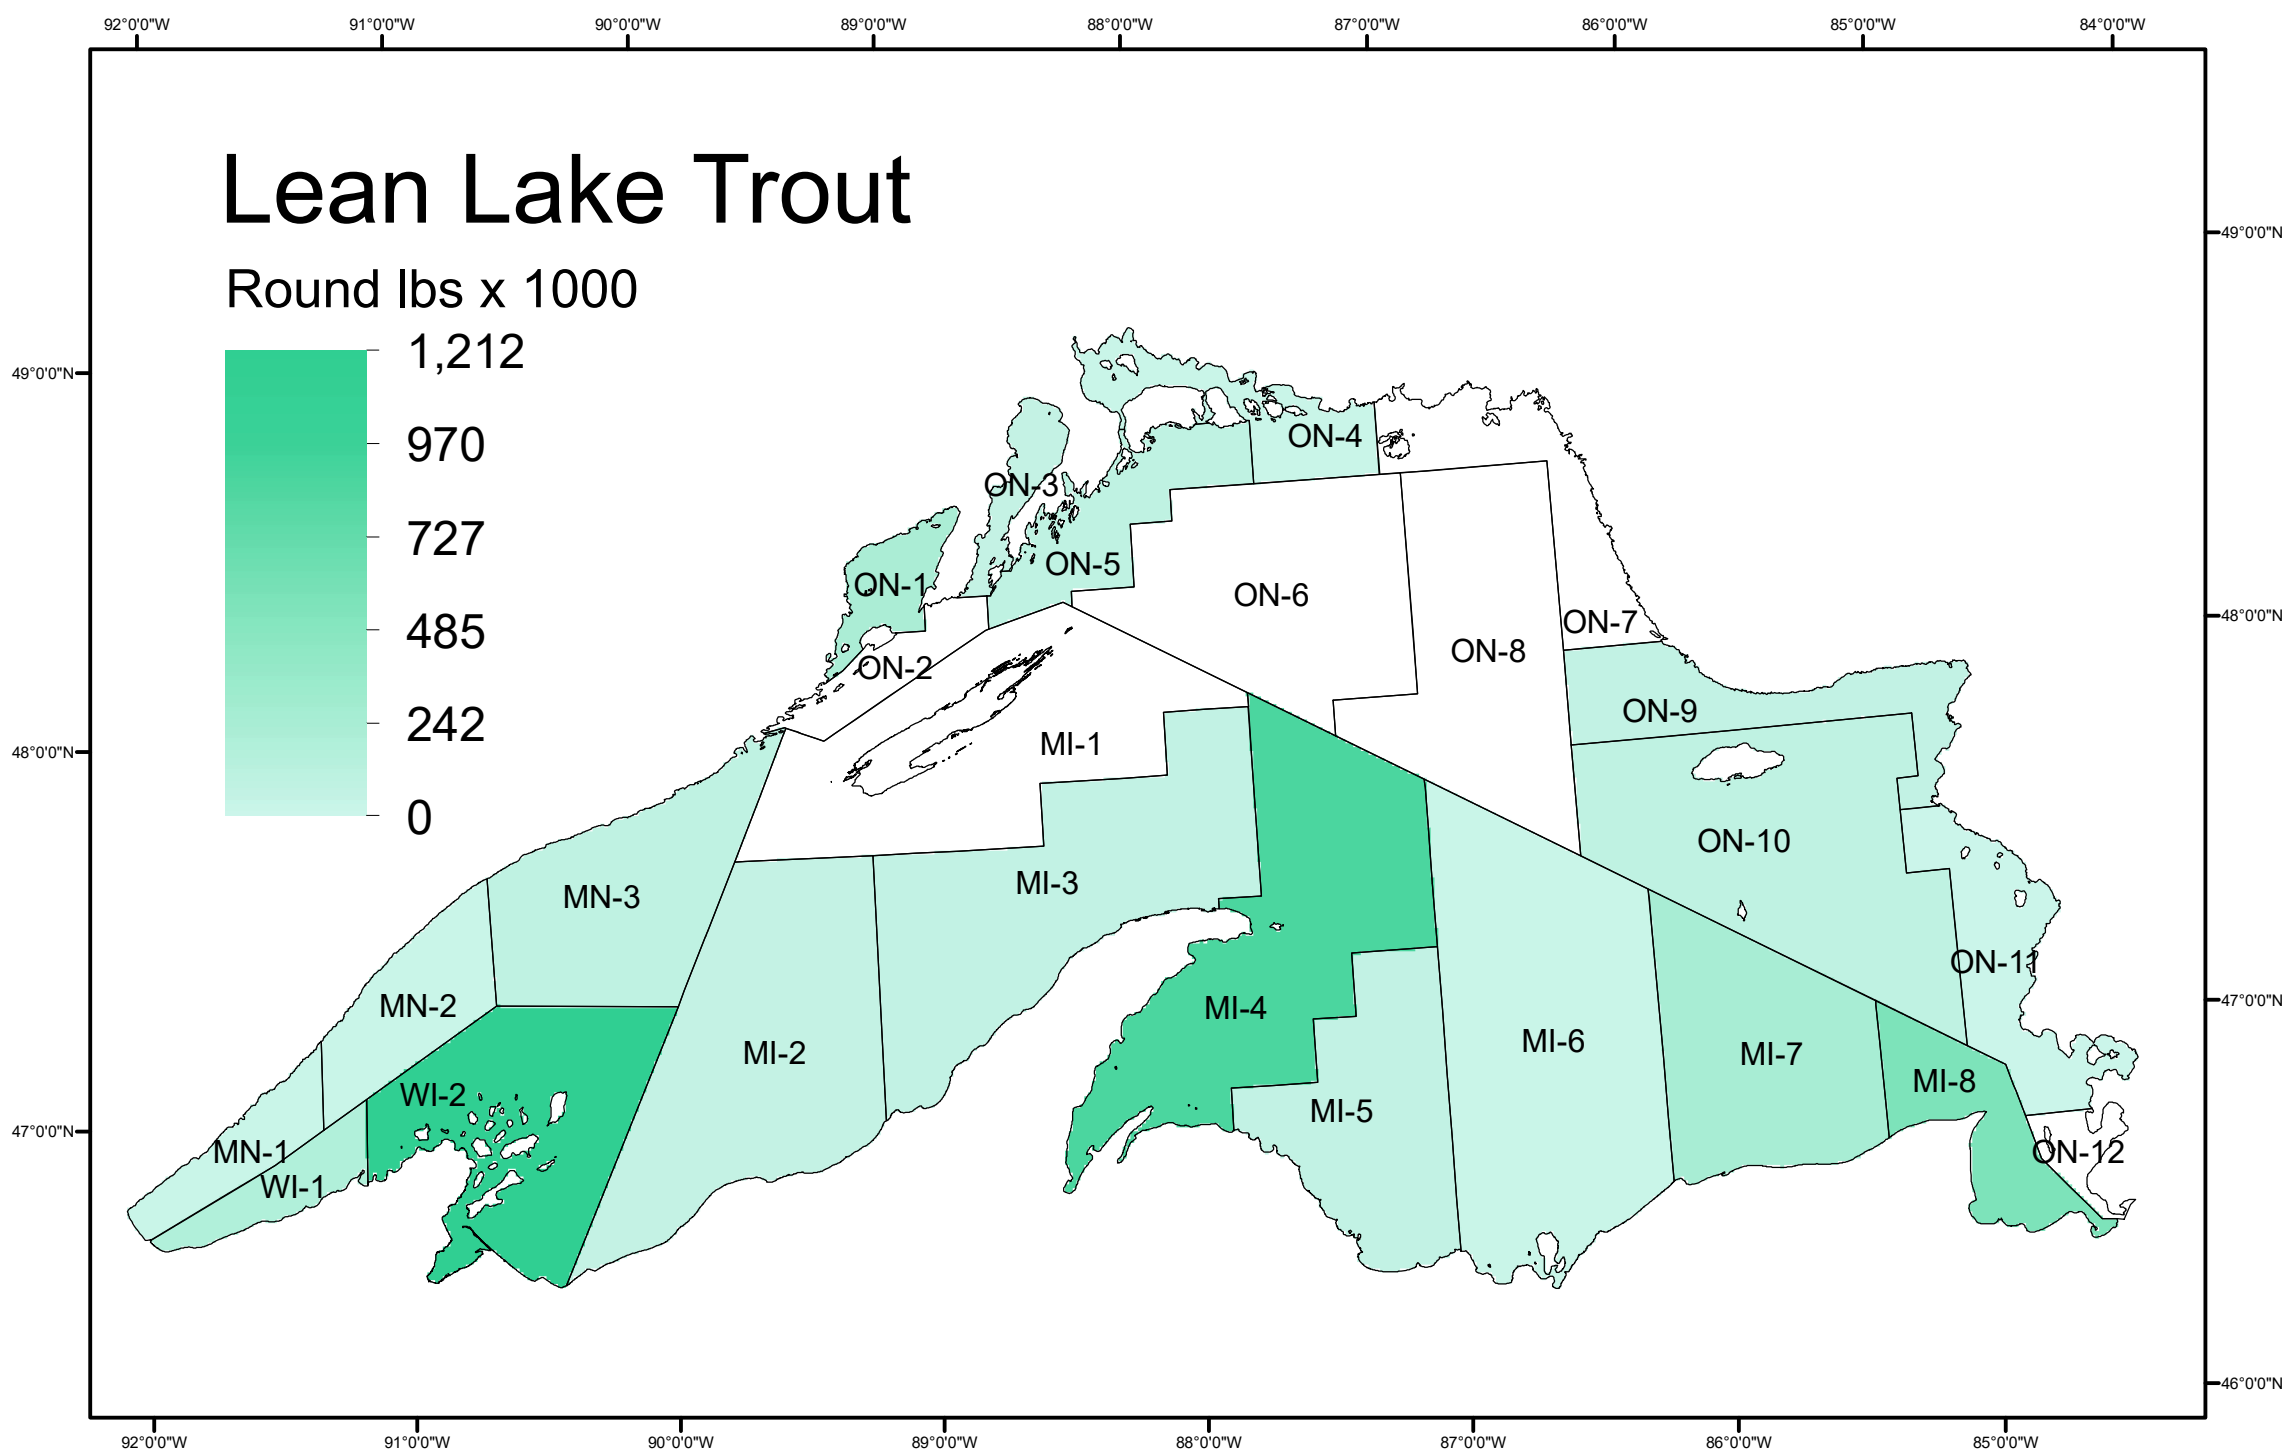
92°0'0"W 91°0'0"W 90°0'0"W 89°0'0"W 88°0'0"W 87°0'0"W 86°0'0"W 85°0'0"W 84°0'0"W

Lean Lake Trout

Round lbs x 1000

1,212
970
727
485
242
0

49°0'0"N
48°0'0"N
47°0'0"N

49°0'0"N
48°0'0"N
47°0'0"N
46°0'0"N

ON-4
ON-3
ON-5
ON-1
ON-6
ON-7
ON-8
ON-2
ON-9
MI-1
ON-10
MN-3
MI-3
ON-11
MN-2
MI-4
MI-2
MI-6
MI-7
WI-2
MI-8
MI-5
MN-1
ON-12
WI-1

92°0'0"W 91°0'0"W 90°0'0"W 89°0'0"W 88°0'0"W 87°0'0"W 86°0'0"W 85°0'0"W